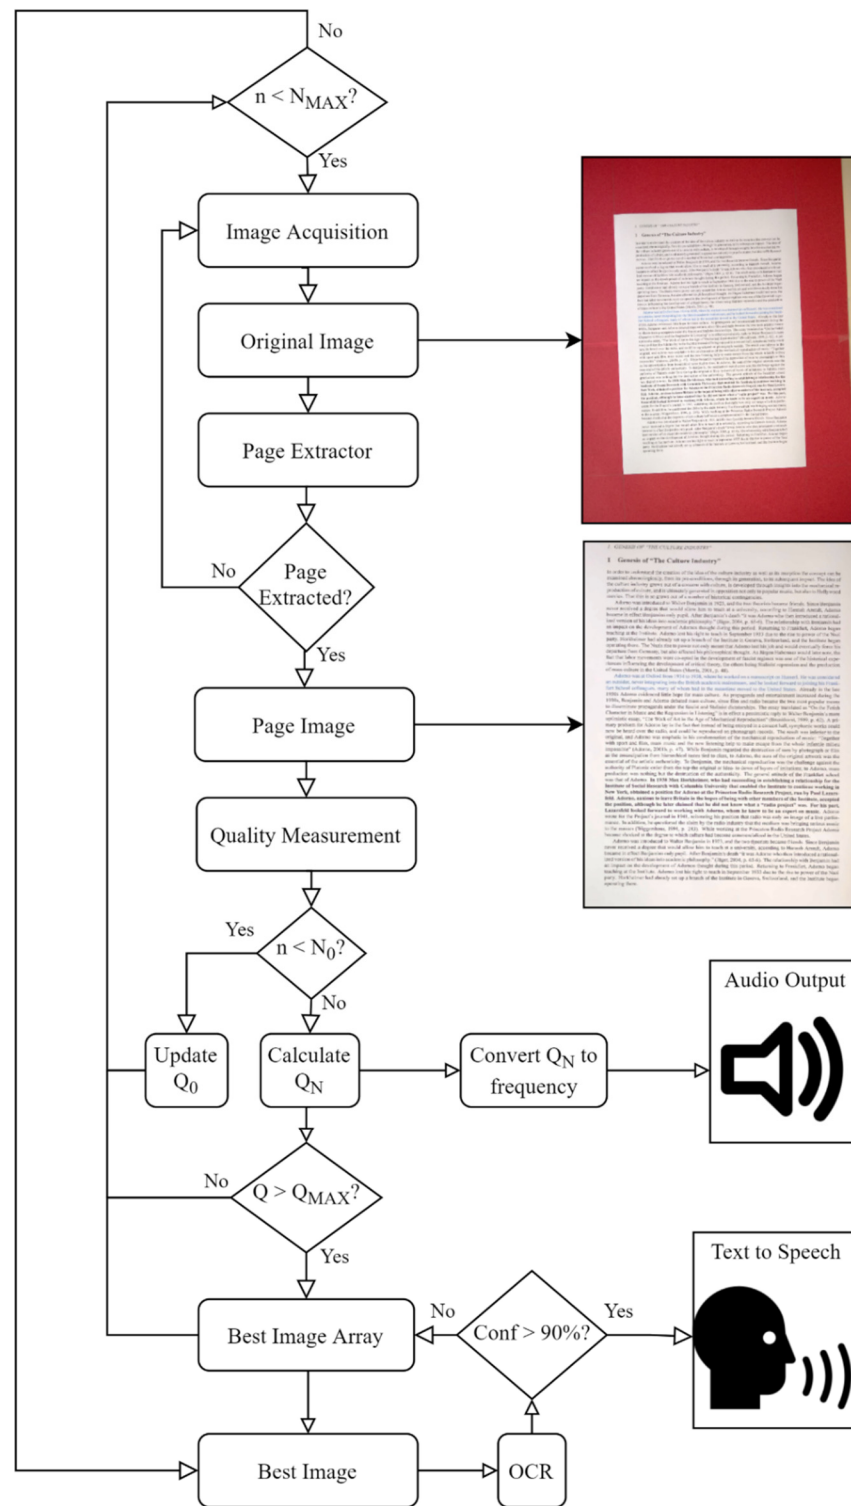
No

$n < N_{MAX}$?

Yes

Image Acquisition

Original Image

Page Extractor

No

Page Extracted?

Yes

Page Image

Quality Measurement

Yes

$n < N_0$?

No

Update $Q_0$

Calculate $Q_N$

Convert $Q_N$ to frequency

Audio Output

No

$Q > Q_{MAX}$?

Yes

Text to Speech

No

Yes

Best Image Array

Conf > 90%?

Best Image

OCR